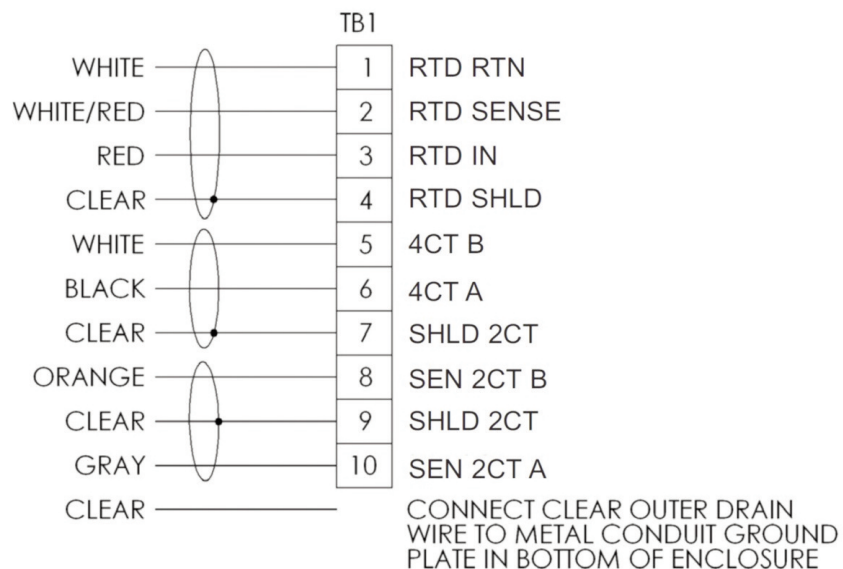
TB1

| | | |
|---|---|---|
| WHITE | 1 | RTD RTN |
| WHITE/RED | 2 | RTD SENSE |
| RED | 3 | RTD IN |
| CLEAR | 4 | RTD SHLD |
| WHITE | 5 | 4CT B |
| BLACK | 6 | 4CT A |
| CLEAR | 7 | SHLD 2CT |
| ORANGE | 8 | SEN 2CT B |
| CLEAR | 9 | SHLD 2CT |
| GRAY | 10 | SEN 2CT A |

CLEAR

CONNECT CLEAR OUTER DRAIN WIRE TO METAL CONDUIT GROUND PLATE IN BOTTOM OF ENCLOSURE